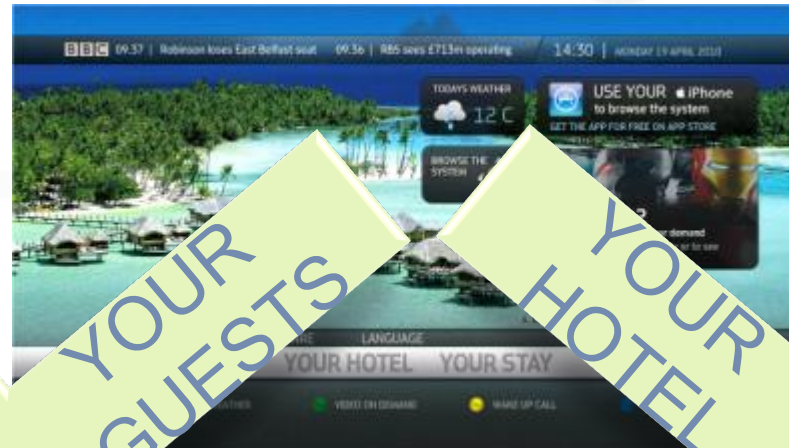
BBC 09:37 | Robinson loses East Belfast seat 09:36 | RBS sees £713m operating

14:30 | MONDAY 19 APRIL 2010

TODAYS WEATHER

12 C

USE YOUR iPhone to browse the system

GET THE APP FOR FREE ON APP STORE

BROWSE THE SYSTEM

2

or demand

or to see

LANGUAGE

YOUR HOTEL YOUR STAY

WEATHER

VIDEO ON DEMAND

WAKE UP CALL

YOUR GUESTS

YOUR HOTEL